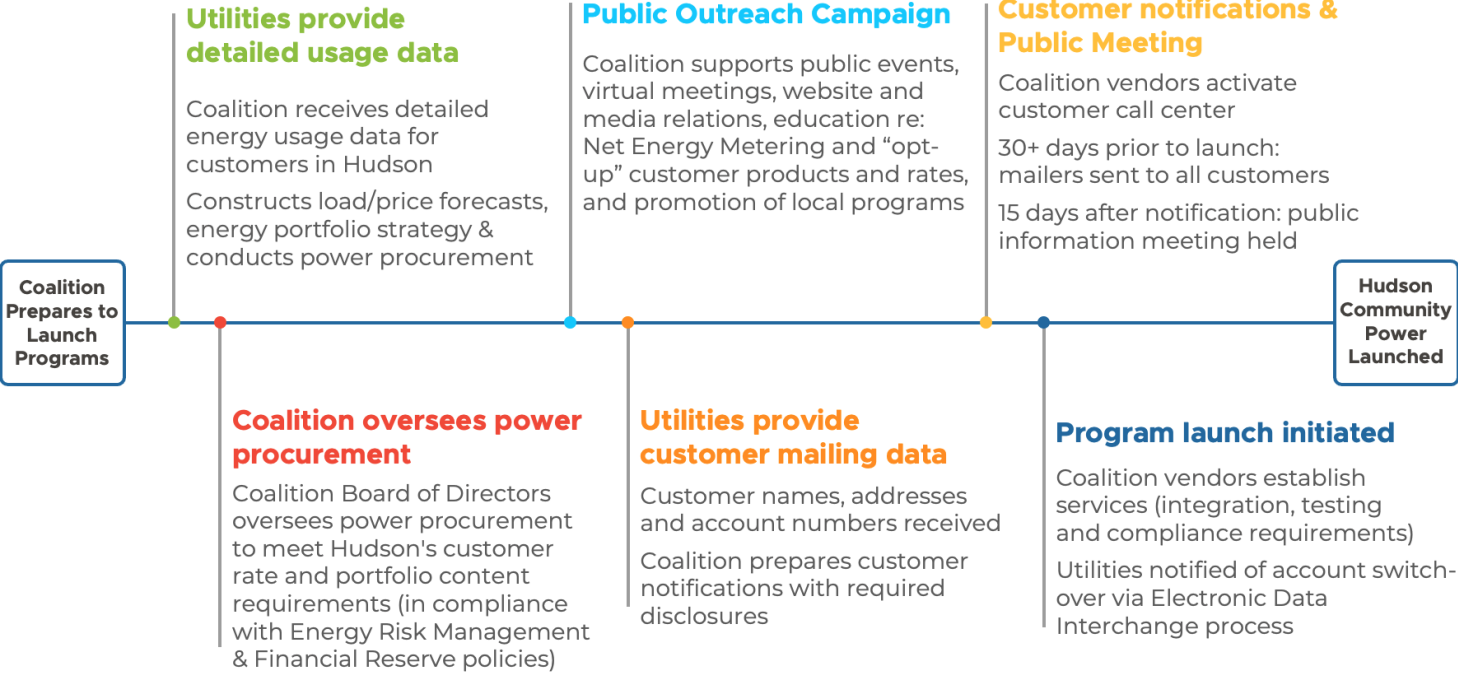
Coalition Prepares to Launch Programs

Utilities provide detailed usage data

Coalition receives detailed energy usage data for customers in Hudson

Constructs load/price forecasts, energy portfolio strategy & conducts power procurement

Coalition oversees power procurement

Coalition Board of Directors oversees power procurement to meet Hudson's customer rate and portfolio content requirements (in compliance with Energy Risk Management & Financial Reserve policies)

Public Outreach Campaign

Coalition supports public events, virtual meetings, website and media relations, education re: Net Energy Metering and "opt-up" customer products and rates, and promotion of local programs

Utilities provide customer mailing data

Customer names, addresses and account numbers received

Coalition prepares customer notifications with required disclosures

Customer notifications & Public Meeting

Coalition vendors activate customer call center

30+ days prior to launch: mailers sent to all customers

15 days after notification: public information meeting held

Program launch initiated

Coalition vendors establish services (integration, testing and compliance requirements)

Utilities notified of account switch-over via Electronic Data Interchange process

Hudson Community Power Launched